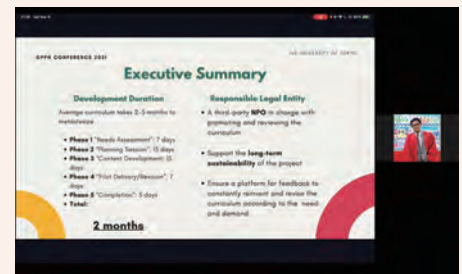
GPPN CONFERENCE 2021

THE UNIVERSITY OF TOKYO

Executive Summary

Development Duration

Average curriculum takes 2-3 months to mainstream

• Phase 1 "Needs Assessment": 7 days
• Phase 2 "Planning Session": 15 days
• Phase 3 "Content Development": 15 days
• Phase 4 "Pilot Delivery/Revision": 7 days
• Phase 5 "Completion": 5 days
• Total:

2 months

Responsible Legal Entity

• A third-party NPO in charge with promoting and reviewing the curriculum

• Support the long-term sustainability of the project

• Ensure a platform for feedback to constantly reinvent and revise the curriculum according to the need and demand